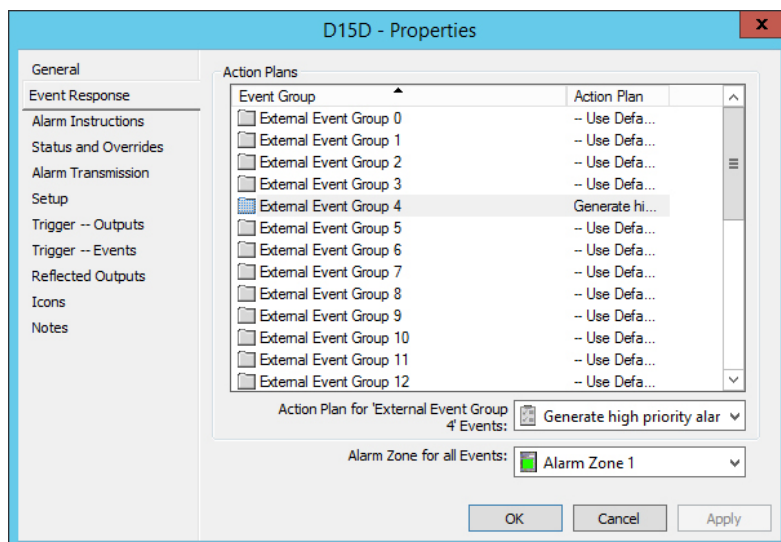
D15D - Properties

General
Event Response
Alarm Instructions
Status and Overrides
Alarm Transmission
Setup
Trigger -- Outputs
Trigger -- Events
Reflected Outputs
Icons
Notes

Action Plans

| Event Group | Action Plan |
|---|---|
| External Event Group 0 | -- Use Defa... |
| External Event Group 1 | -- Use Defa... |
| External Event Group 2 | -- Use Defa... |
| External Event Group 3 | -- Use Defa... |
| External Event Group 4 | Generate hi... |
| External Event Group 5 | -- Use Defa... |
| External Event Group 6 | -- Use Defa... |
| External Event Group 7 | -- Use Defa... |
| External Event Group 8 | -- Use Defa... |
| External Event Group 9 | -- Use Defa... |
| External Event Group 10 | -- Use Defa... |
| External Event Group 11 | -- Use Defa... |
| External Event Group 12 | -- Use Defa... |

Action Plan for 'External Event Group 4' Events: Generate high priority alar

Alarm Zone for all Events: Alarm Zone 1

OK Cancel Apply